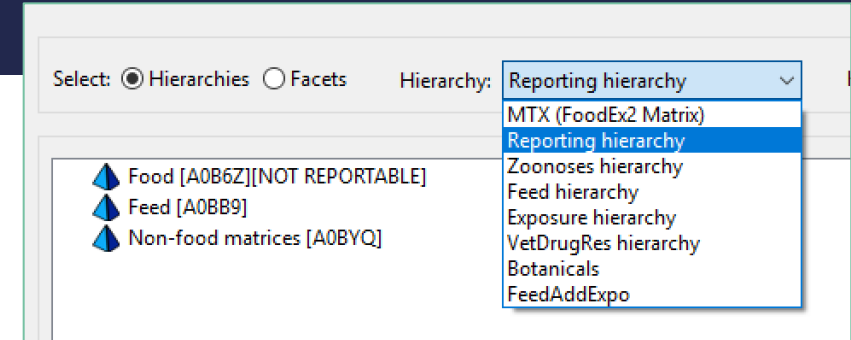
Select: Hierarchies Facets Hierarchy: Reporting hierarchy

MTX (FoodEx2 Matrix)
Reporting hierarchy
Zoonoses hierarchy
Feed hierarchy
Exposure hierarchy
VetDrugRes hierarchy
Botanicals
FeedAddExpo

Food [A0B6Z][NOT REPORTABLE]
Feed [A0BB9]
Non-food matrices [A0BYQ]